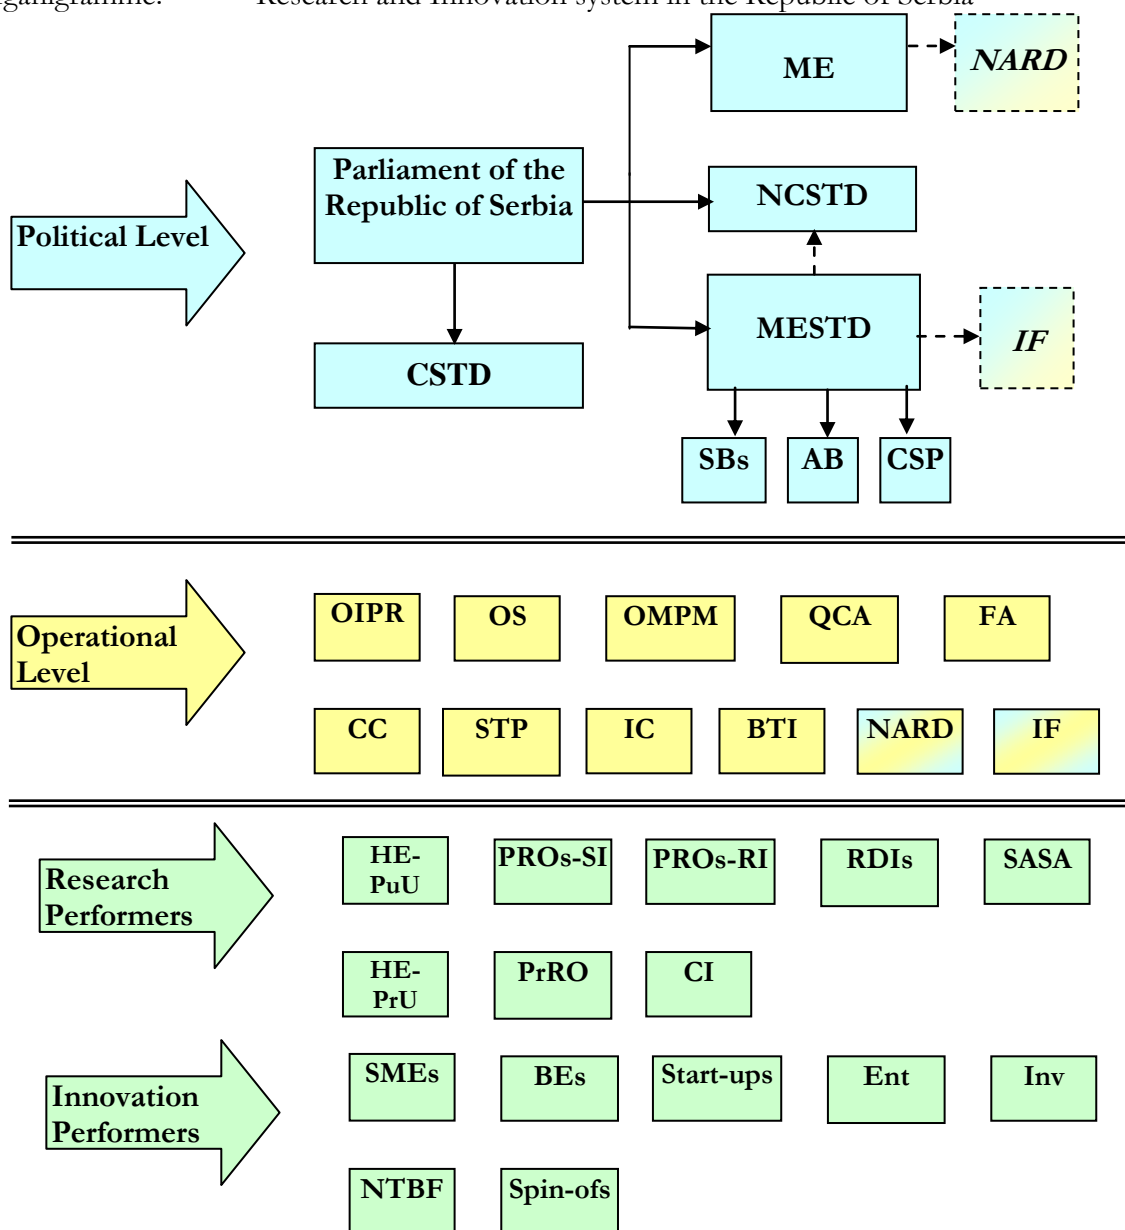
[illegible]gramme: Research and Innovation system in the Republic of Serbia

Political Level

Parliament of the Republic of Serbia

ME

NARD

NCSTD

MESTD

IF

CSTD

SBs

AB

CSP

Operational Level

OIPR

OS

OMPM

QCA

FA

CC

STP

IC

BTI

NARD

IF

Research Performers

HE-PuU

PROs-SI

PROs-RI

RDIs

SASA

HE-PrU

PrRO

CI

Innovation Performers

SMEs

BEs

Start-ups

Ent

Inv

NTBF

Spin-ofs